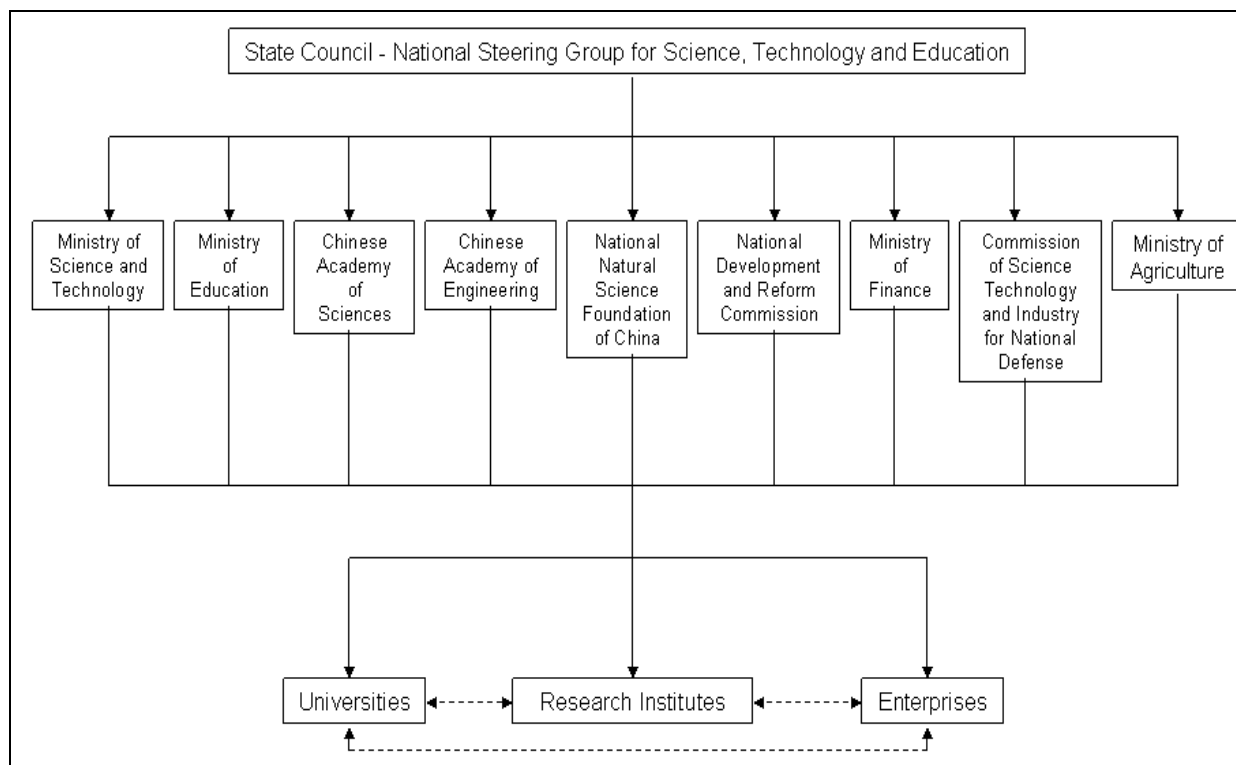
State Council - National Steering Group for Science, Technology and Education

Ministry of Science and Technology

Ministry of Education

Chinese Academy of Sciences

Chinese Academy of Engineering

National Natural Science Foundation of China

National Development and Reform Commission

Ministry of Finance

Commission of Science Technology and Industry for National Defense

Ministry of Agriculture

Universities

Research Institutes

Enterprises